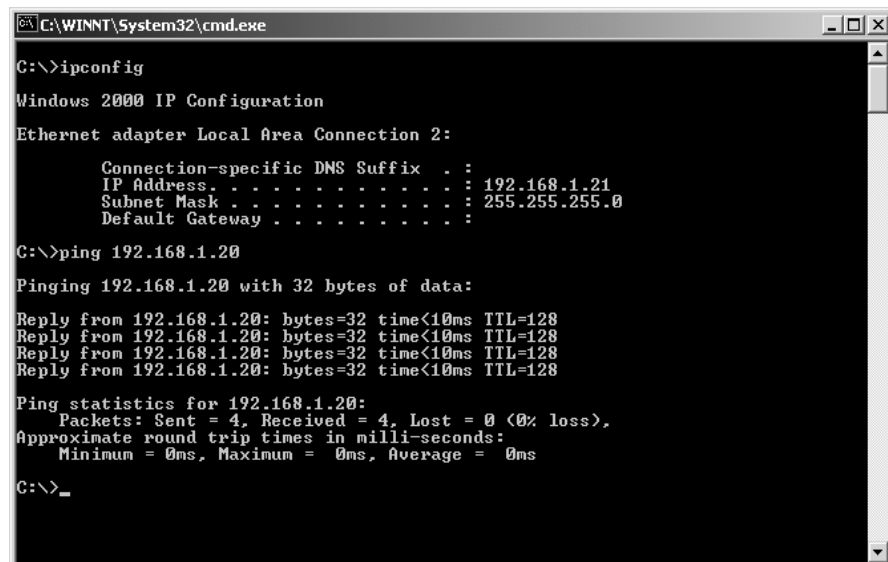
C:\WINNT\System32\cmd.exe

C:\>ipconfig

Windows 2000 IP Configuration

Ethernet adapter Local Area Connection 2:

Connection-specific DNS Suffix . :
IP Address. . . . . . . . . . . . : 192.168.1.21
Subnet Mask . . . . . . . . . . . : 255.255.255.0
Default Gateway . . . . . . . . . :

C:\>ping 192.168.1.20

Pinging 192.168.1.20 with 32 bytes of data:

Reply from 192.168.1.20: bytes=32 time<10ms TTL=128
Reply from 192.168.1.20: bytes=32 time<10ms TTL=128
Reply from 192.168.1.20: bytes=32 time<10ms TTL=128
Reply from 192.168.1.20: bytes=32 time<10ms TTL=128

Ping statistics for 192.168.1.20:
Packets: Sent = 4, Received = 4, Lost = 0 (0% loss),
Approximate round trip times in milli-seconds:
Minimum = 0ms, Maximum = 0ms, Average = 0ms

C:\>_